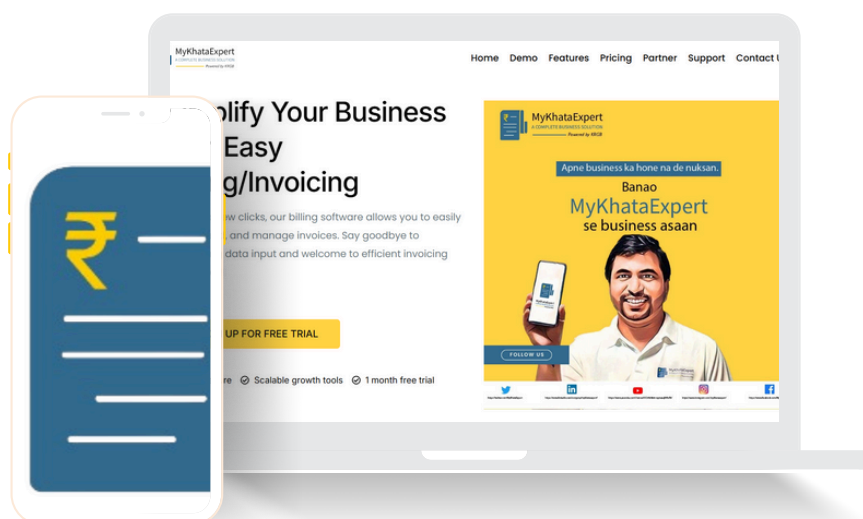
MyKhataExpert
A COMPLETE BUSINESS SOLUTION
Powered by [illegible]

Home Demo Features Pricing Partner Support Contact U

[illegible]plify Your Business
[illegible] Easy
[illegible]g/Invoicing

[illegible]w clicks, our billing software allows you to easily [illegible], and manage invoices. Say goodbye to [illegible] data input and welcome to efficient invoicing

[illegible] UP FOR FREE TRIAL

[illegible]re Scalable growth tools 1 month free trial

MyKhataExpert
A COMPLETE BUSINESS SOLUTION

Apne business ka hone na de nuksan.
Banao
MyKhataExpert
se business asaan

FOLLOW US

₹